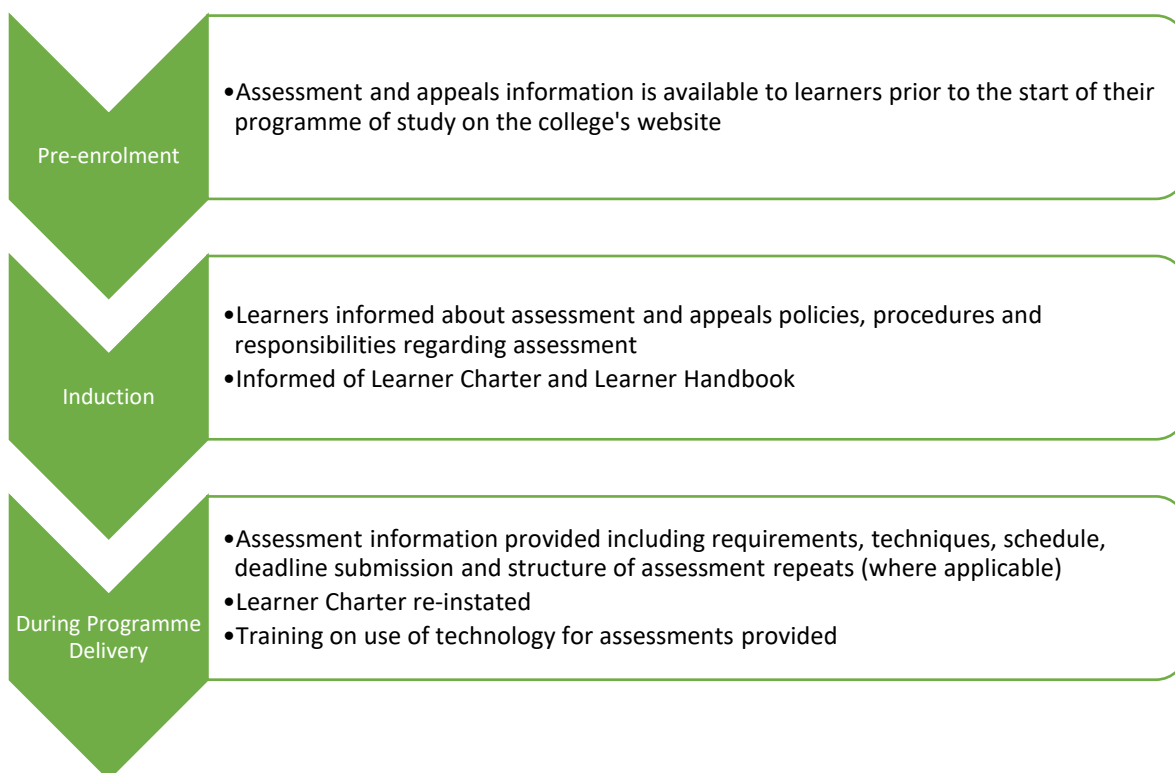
Pre-enrolment

•Assessment and appeals information is available to learners prior to the start of their programme of study on the college's website

Induction

•Learners informed about assessment and appeals policies, procedures and responsibilities regarding assessment
•Informed of Learner Charter and Learner Handbook

During Programme Delivery

•Assessment information provided including requirements, techniques, schedule, deadline submission and structure of assessment repeats (where applicable)
•Learner Charter re-instated
•Training on use of technology for assessments provided